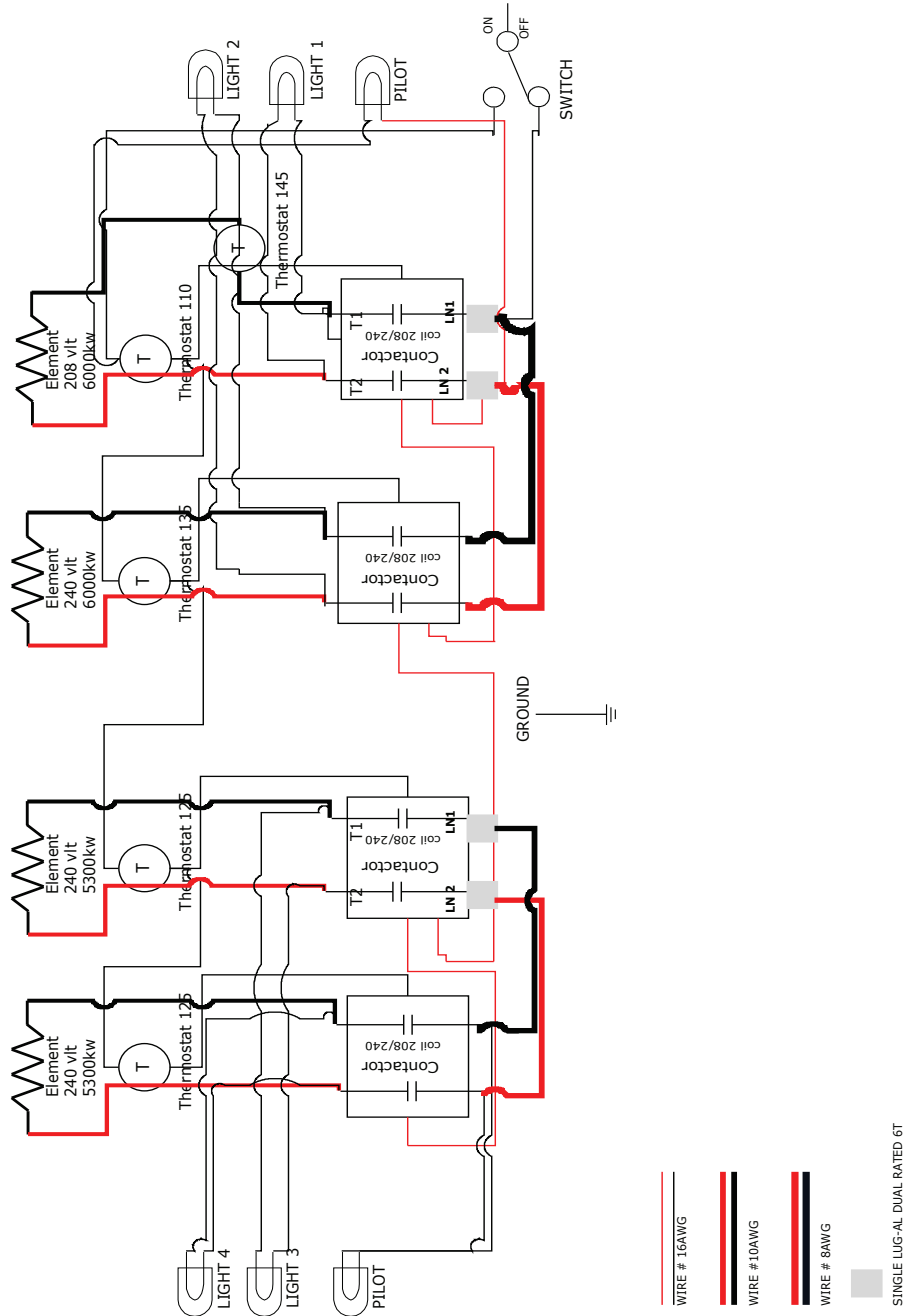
ON
OFF
SWITCH
LIGHT 2
LIGHT 1
PILOT
Thermostat 145
T
Element
208 vlt
6000kw
T
Thermostat 110
T1
T2
coil 208/240
Contactor
LN1
LN 2
Element
240 vlt
6000kw
T
Thermostat 125
coil 208/240
Contactor
GROUND
Element
240 vlt
5300kw
T
Thermostat 125
T1
T2
coil 208/240
Contactor
LN1
LN 2
Element
240 vlt
5300kw
T
Thermostat 125
coil 208/240
Contactor
LIGHT 4
LIGHT 3
PILOT
WIRE # 16AWG
WIRE #10AWG
WIRE # 8AWG
SINGLE LUG-AL DUAL RATED 6T